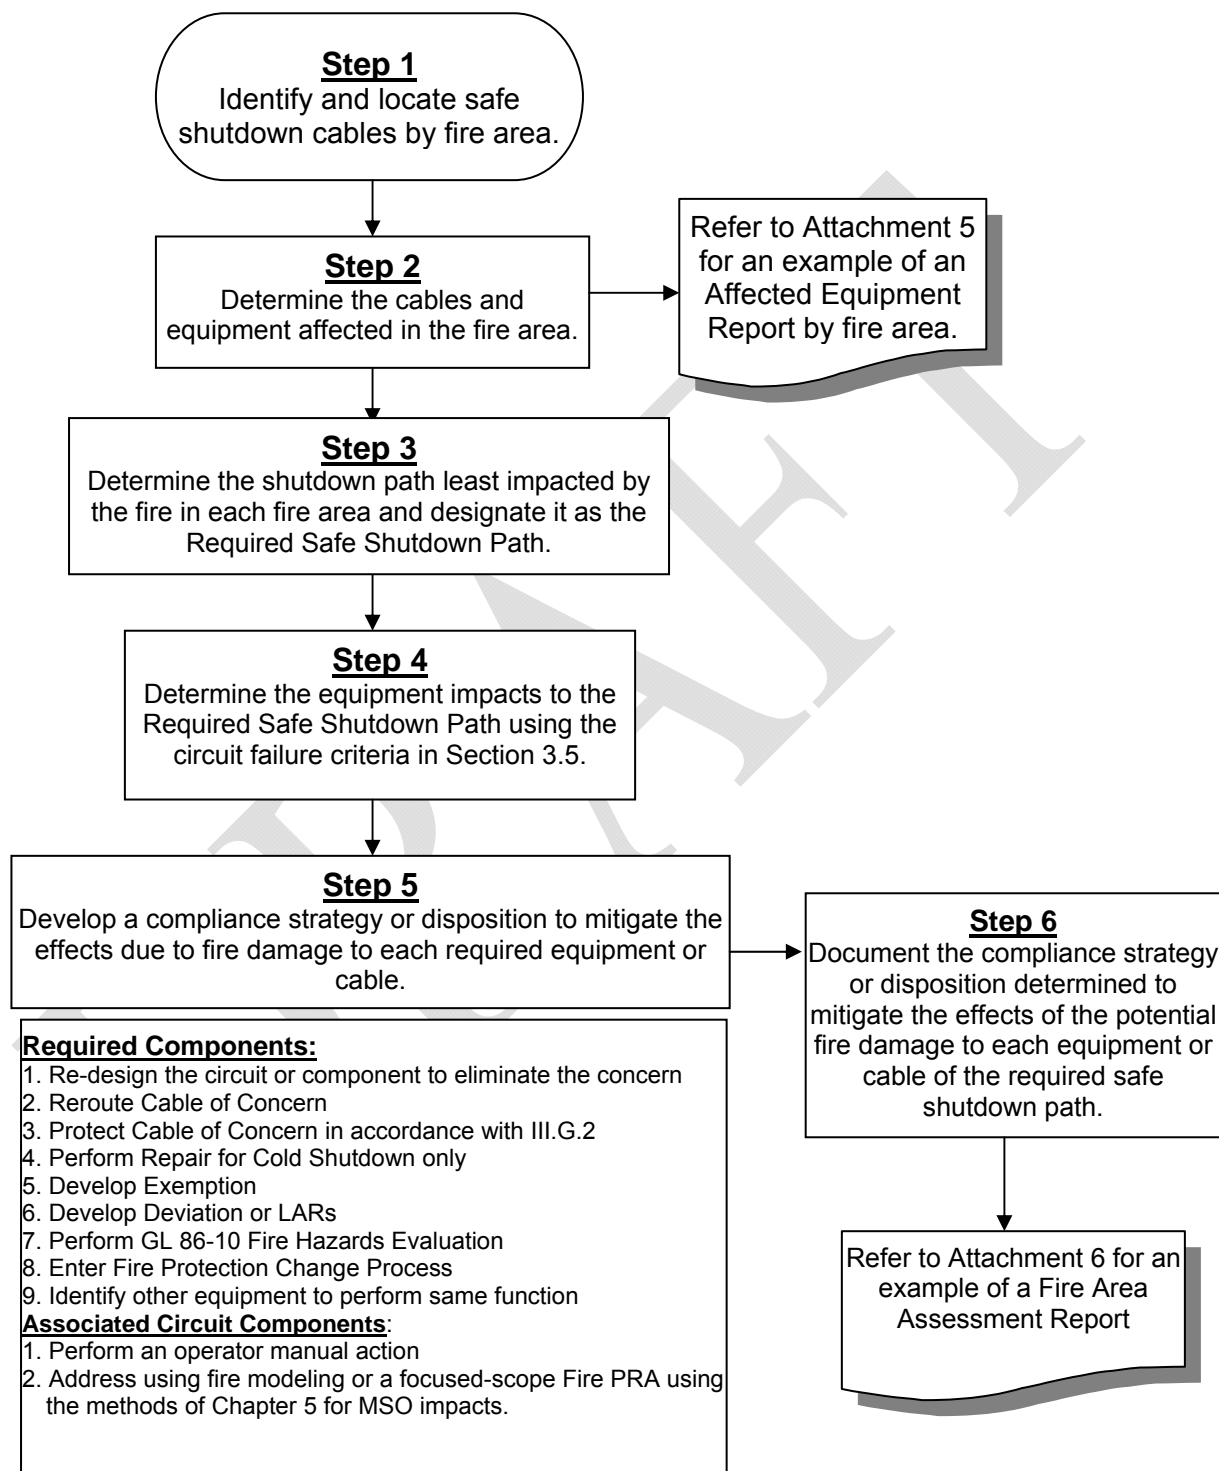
**Step 1**
Identify and locate safe shutdown cables by fire area.

**Step 2**
Determine the cables and equipment affected in the fire area.

Refer to Attachment 5 for an example of an Affected Equipment Report by fire area.

**Step 3**
Determine the shutdown path least impacted by the fire in each fire area and designate it as the Required Safe Shutdown Path.

**Step 4**
Determine the equipment impacts to the Required Safe Shutdown Path using the circuit failure criteria in Section 3.5.

**Step 5**
Develop a compliance strategy or disposition to mitigate the effects due to fire damage to each required equipment or cable.

**Step 6**
Document the compliance strategy or disposition determined to mitigate the effects of the potential fire damage to each equipment or cable of the required safe shutdown path.

**Required Components:**
1. Re-design the circuit or component to eliminate the concern
2. Reroute Cable of Concern
3. Protect Cable of Concern in accordance with III.G.2
4. Perform Repair for Cold Shutdown only
5. Develop Exemption
6. Develop Deviation or LARs
7. Perform GL 86-10 Fire Hazards Evaluation
8. Enter Fire Protection Change Process
9. Identify other equipment to perform same function
**Associated Circuit Components**:
1. Perform an operator manual action
2. Address using fire modeling or a focused-scope Fire PRA using the methods of Chapter 5 for MSO impacts.

Refer to Attachment 6 for an example of a Fire Area Assessment Report

DRAFT